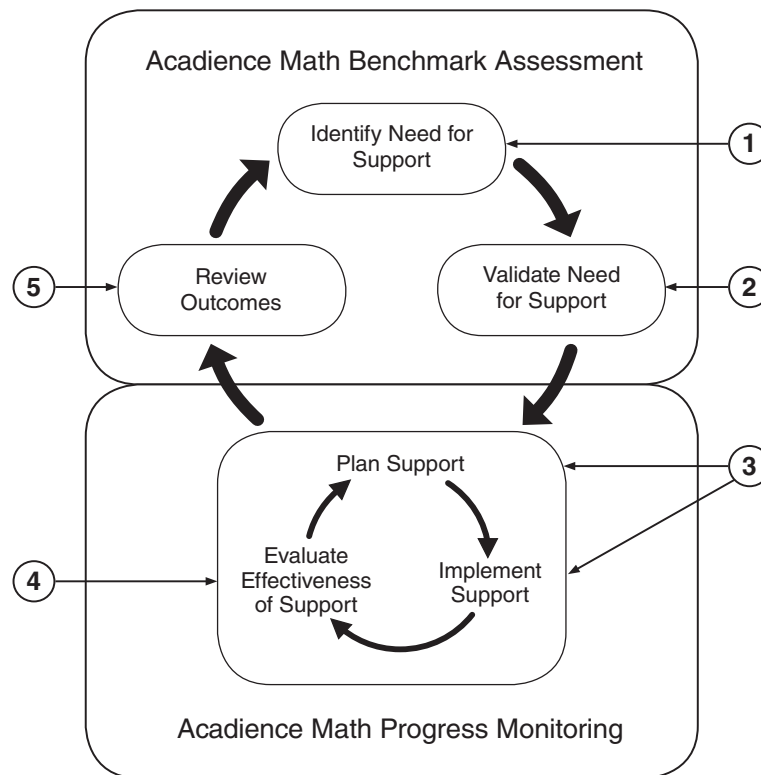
Acadience Math Benchmark Assessment

Identify Need for Support

1

Review Outcomes

5

Validate Need for Support

2

Plan Support

3

Evaluate Effectiveness of Support

4

Implement Support

Acadience Math Progress Monitoring